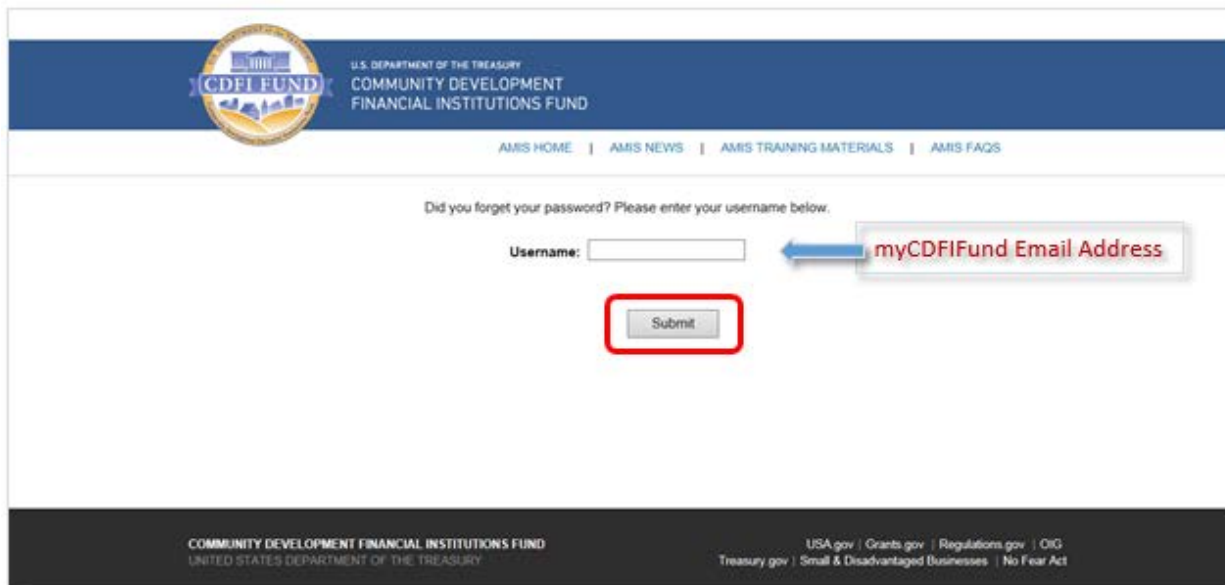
CDFI FUND

U.S. DEPARTMENT OF THE TREASURY
COMMUNITY DEVELOPMENT
FINANCIAL INSTITUTIONS FUND

AMIS HOME | AMIS NEWS | AMIS TRAINING MATERIALS | AMIS FAQS

Did you forget your password? Please enter your username below.

Username:

myCDFIFund Email Address

Submit

COMMUNITY DEVELOPMENT FINANCIAL INSTITUTIONS FUND
UNITED STATES DEPARTMENT OF THE TREASURY

USA.gov | Grants.gov | Regulations.gov | OIG
Treasury.gov | Small & Disadvantaged Businesses | No Fear Act